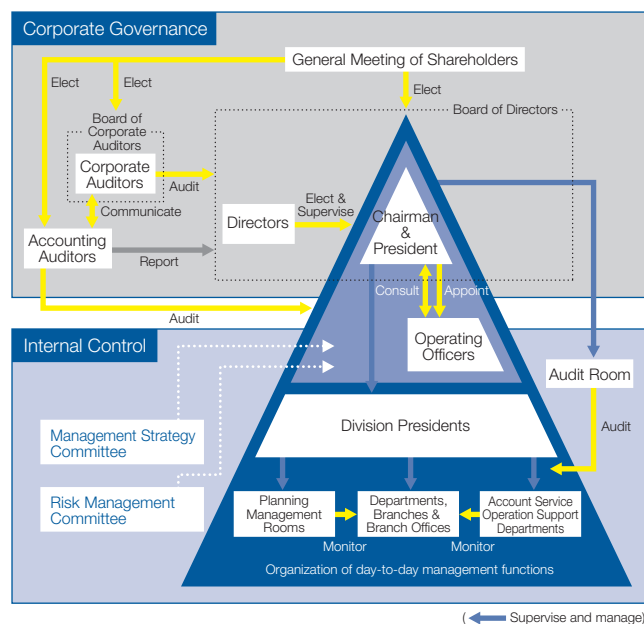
Corporate Governance

General Meeting of Shareholders

Elect

Elect

Elect

Board of Directors

Board of Corporate Auditors

Corporate Auditors

Audit

Communicate

Elect & Supervise

Directors

Chairman & President

Accounting Auditors

Report

Consult

Appoint

Audit

Operating Officers

Internal Control

Audit Room

Management Strategy Committee

Division Presidents

Audit

Risk Management Committee

Planning Management Rooms

Departments, Branches & Branch Offices

Account Service Operation Support Departments

Monitor

Monitor

Organization of day-to-day management functions

( Supervise and manage)